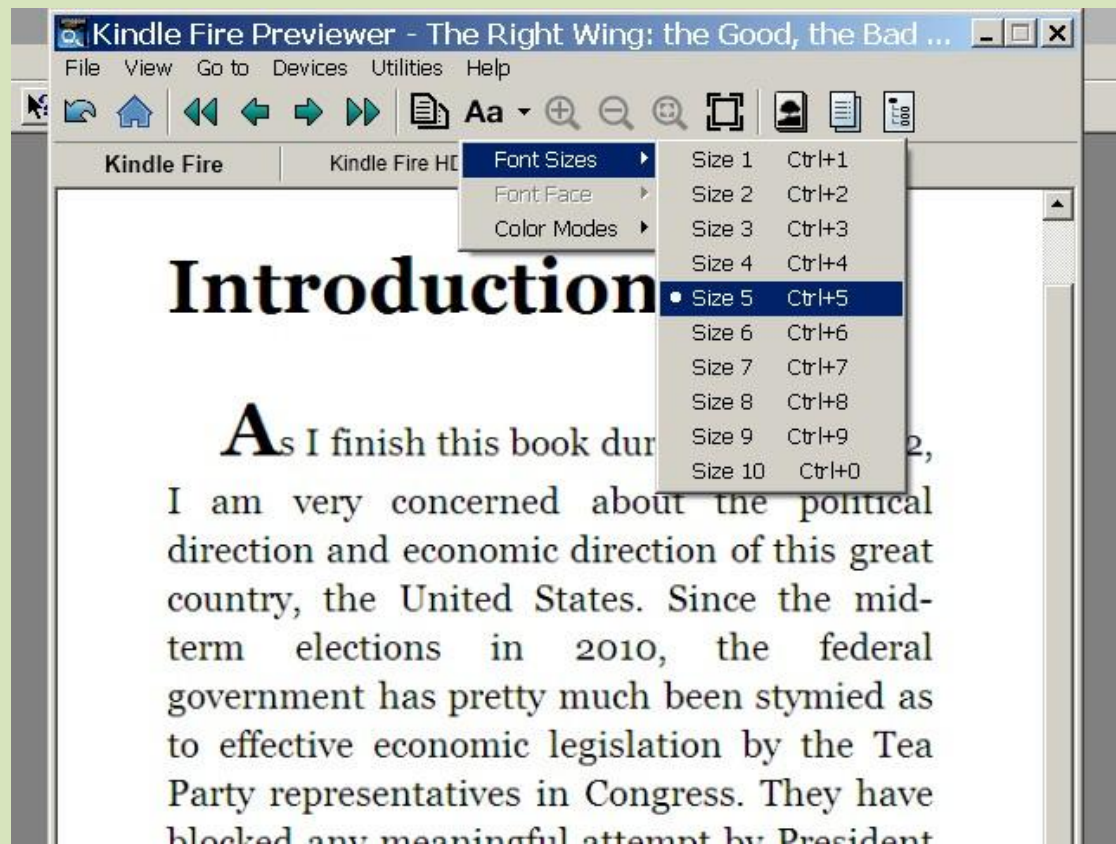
Kindle Fire Previewer - The Right Wing: the Good, the Bad ...

File View Go to Devices Utilities Help

Aa

Kindle Fire Kindle Fire HD

Font Sizes
Font Face
Color Modes

Size 1 Ctrl+1
Size 2 Ctrl+2
Size 3 Ctrl+3
Size 4 Ctrl+4
Size 5 Ctrl+5
Size 6 Ctrl+6
Size 7 Ctrl+7
Size 8 Ctrl+8
Size 9 Ctrl+9
Size 10 Ctrl+0

Introduction

As I finish this book dur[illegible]2, I am very concerned about the political direction and economic direction of this great country, the United States. Since the midterm elections in 2010, the federal government has pretty much been stymied as to effective economic legislation by the Tea Party representatives in Congress. They have blocked any meaningful attempt by President